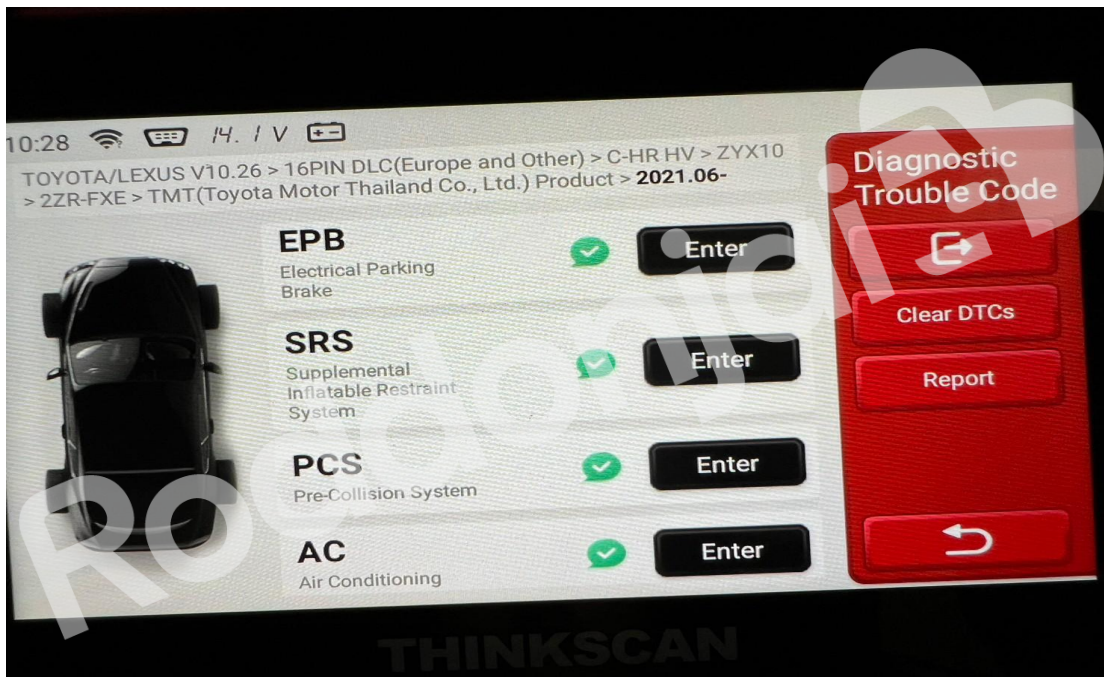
10:28 14.1V

TOYOTA/LEXUS V10.26 > 16PIN DLC(Europe and Other) > C-HR HV > ZYX10 > 2ZR-FXE > TMT(Toyota Motor Thailand Co., Ltd.) Product > 2021.06-

EPB
Electrical Parking Brake
Enter

SRS
Supplemental Inflatable Restraint System
Enter

PCS
Pre-Collision System
Enter

AC
Air Conditioning
Enter

Diagnostic Trouble Code

Clear DTCs

Report

THINKSCAN

Roadonic